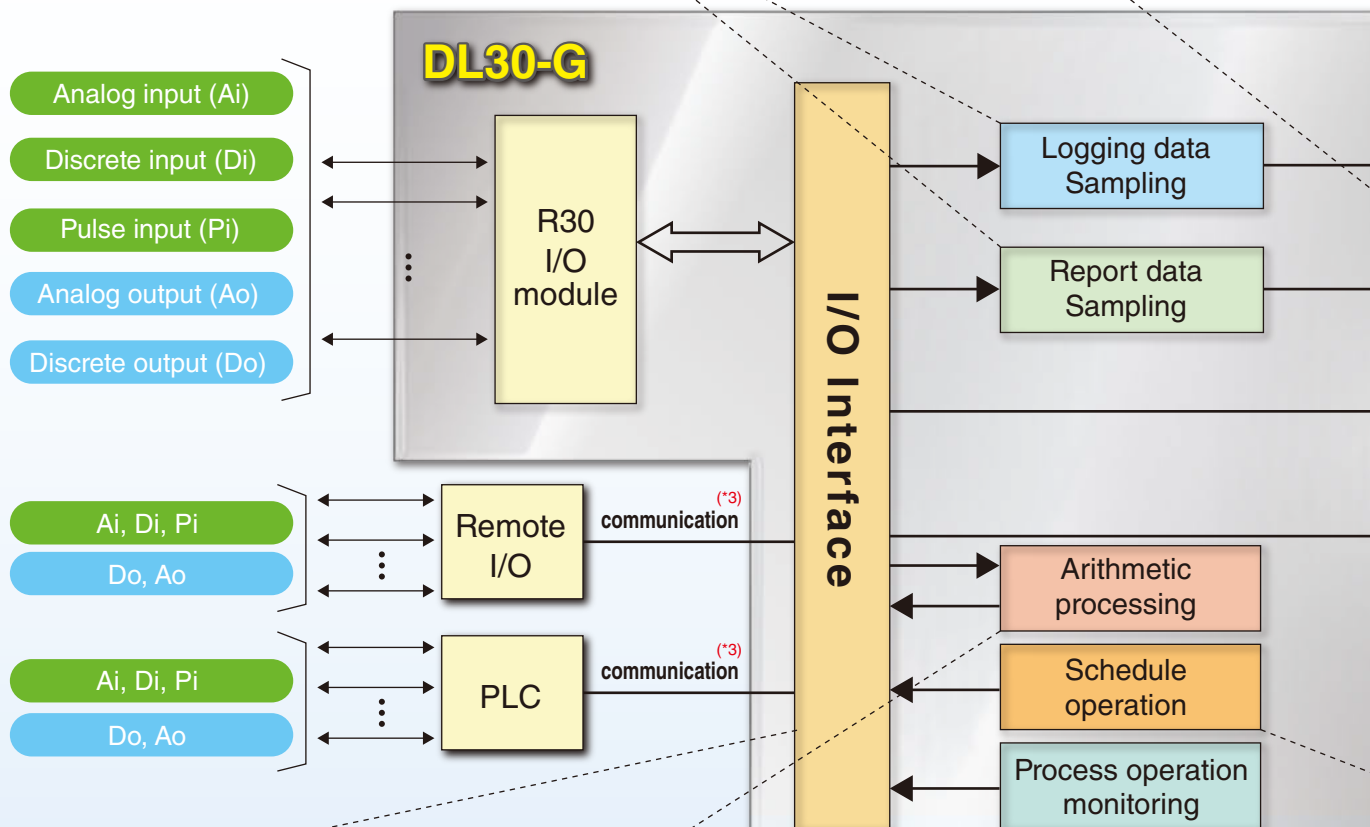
DL30-G

Analog input (Ai)
Discrete input (Di)
Pulse input (Pi)
Analog output (Ao)
Discrete output (Do)

R30 I/O module

I/O Interface

Logging data Sampling

Report data Sampling

Ai, Di, Pi
Do, Ao

Remote I/O

(*3) communication

Arithmetic processing

Ai, Di, Pi
Do, Ao

PLC

(*3) communication

Schedule operation

Process operation monitoring